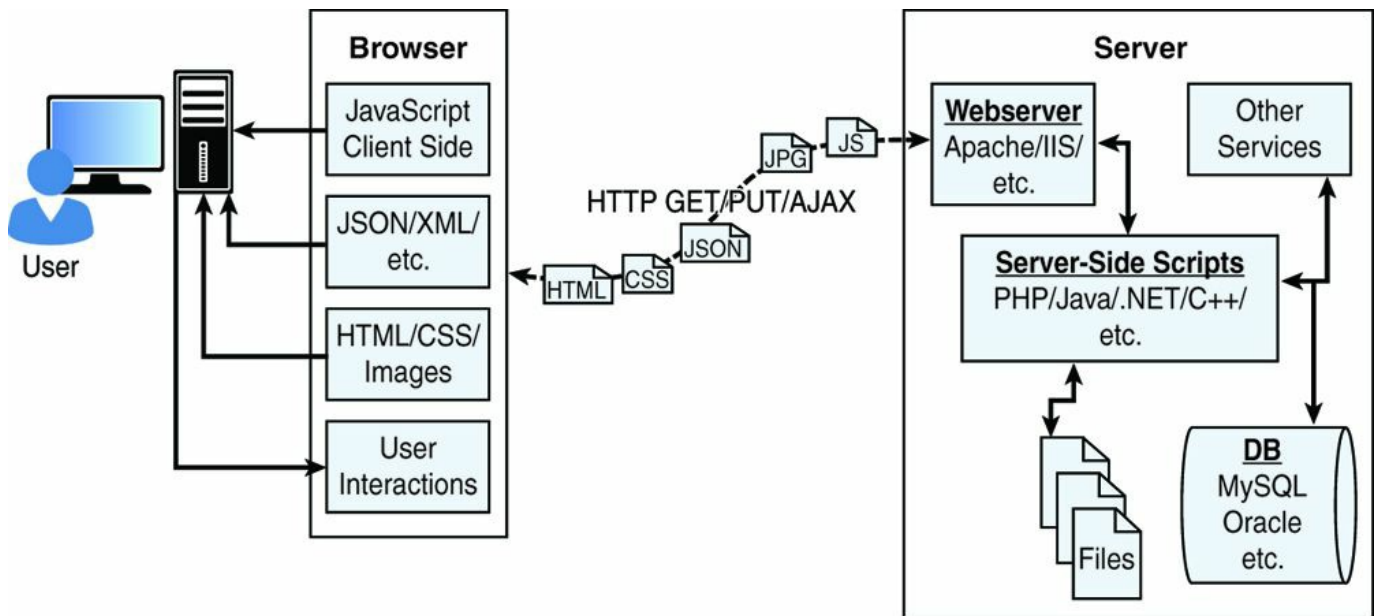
User

Browser

JavaScript Client Side

JSON/XML/ etc.

HTML/CSS/ Images

User Interactions

JS

JPG

HTTP GET/PUT/AJAX

JSON

CSS

HTML

Server

Webserver
Apache/IIS/ etc.

Other Services

Server-Side Scripts
PHP/Java/.NET/C++/ etc.

Files

DB
MySQL
Oracle
etc.